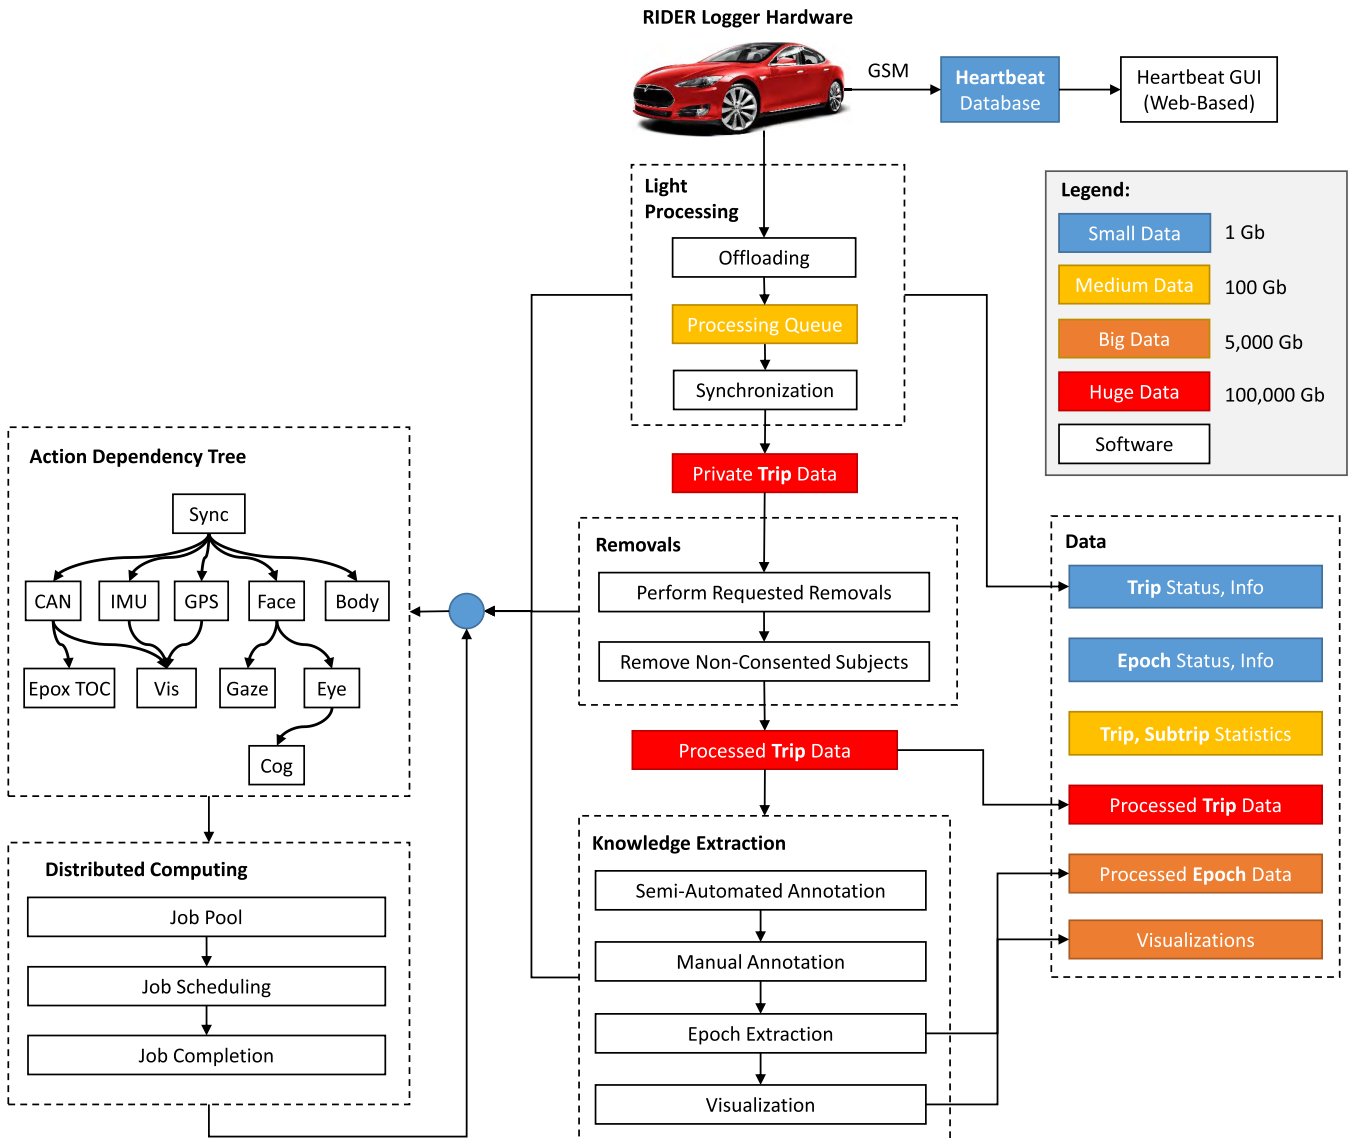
RIDER Logger Hardware

GSM

Heartbeat Database

Heartbeat GUI (Web-Based)

Legend:

| Small Data | 1 Gb |
|---|---|
| Medium Data | 100 Gb |
| Big Data | 5,000 Gb |
| Huge Data | 100,000 Gb |
| Software | |

Light Processing

Offloading

Processing Queue

Synchronization

Private Trip Data

Action Dependency Tree

Sync

CAN

IMU

GPS

Face

Body

Epox TOC

Vis

Gaze

Eye

Cog

Removals

Perform Requested Removals

Remove Non-Consented Subjects

Processed Trip Data

Data

Trip Status, Info

Epoch Status, Info

Trip, Subtrip Statistics

Processed Trip Data

Processed Epoch Data

Visualizations

Distributed Computing

Job Pool

Job Scheduling

Job Completion

Knowledge Extraction

Semi-Automated Annotation

Manual Annotation

Epoch Extraction

Visualization